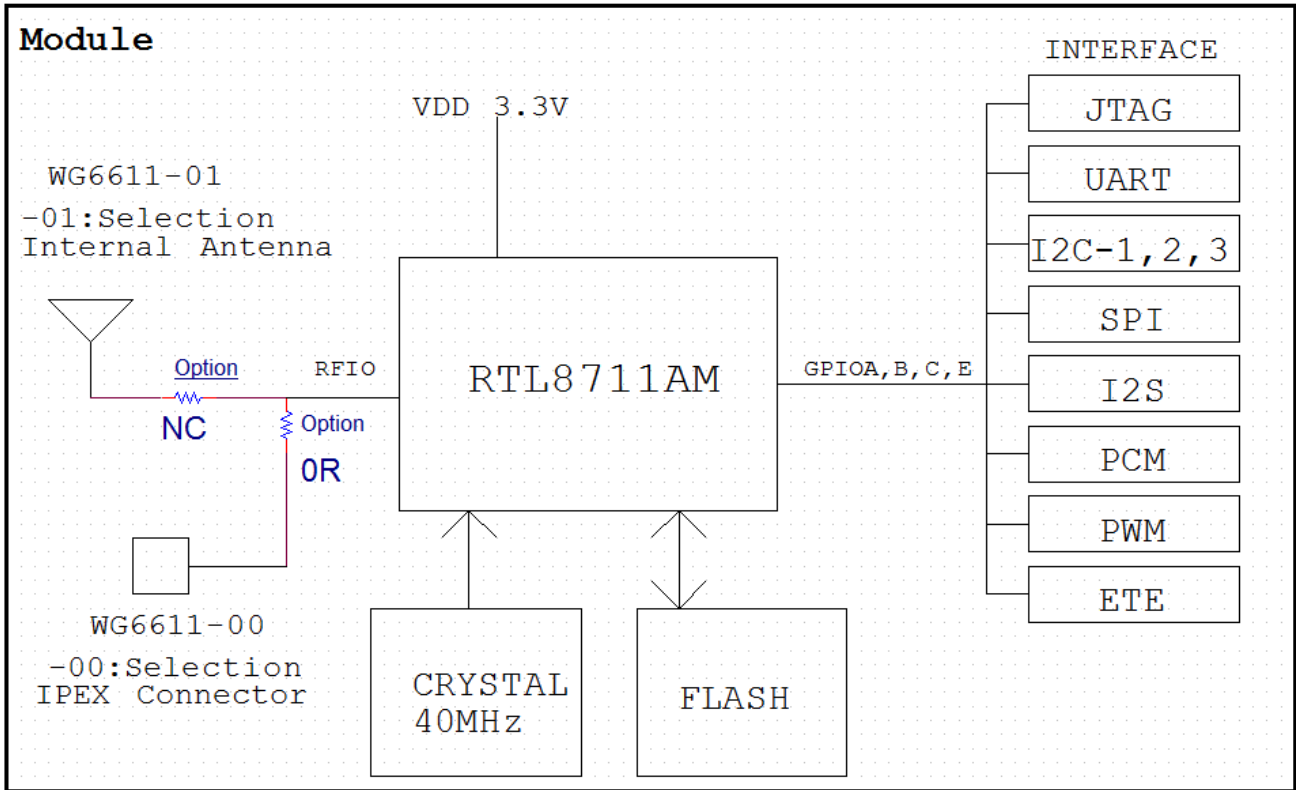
Module

VDD 3.3V

WG6611-01
-01:Selection
Internal Antenna

Option
NC
RFIO
Option
0R

RTL8711AM

GPIOA,B,C,E

INTERFACE
JTAG
UART
I2C-1,2,3
SPI
I2S
PCM
PWM
ETE

WG6611-00
-00:Selection
IPEX Connector

CRYSTAL
40MHz

FLASH